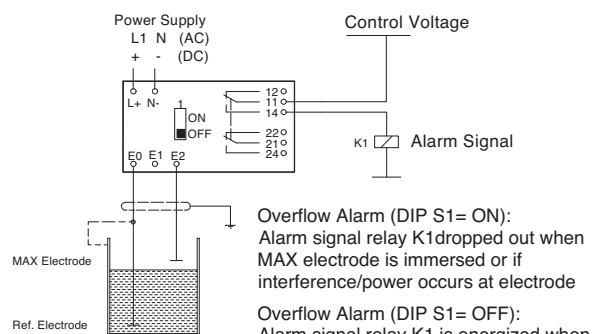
Power Supply
L1 N (AC)
+ - (DC)

Control Voltage

L+ N-

1
ON
OFF

12
11
14
22
21
24

K1 Alarm Signal

E0 E1 E2

Overflow Alarm (DIP S1= ON):
Alarm signal relay K1dropped out when MAX electrode is immersed or if interference/power occurs at electrode

MAX Electrode

Overflow Alarm (DIP S1= OFF):
Alarm signal relay K1 is energized when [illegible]

Ref. Electrode